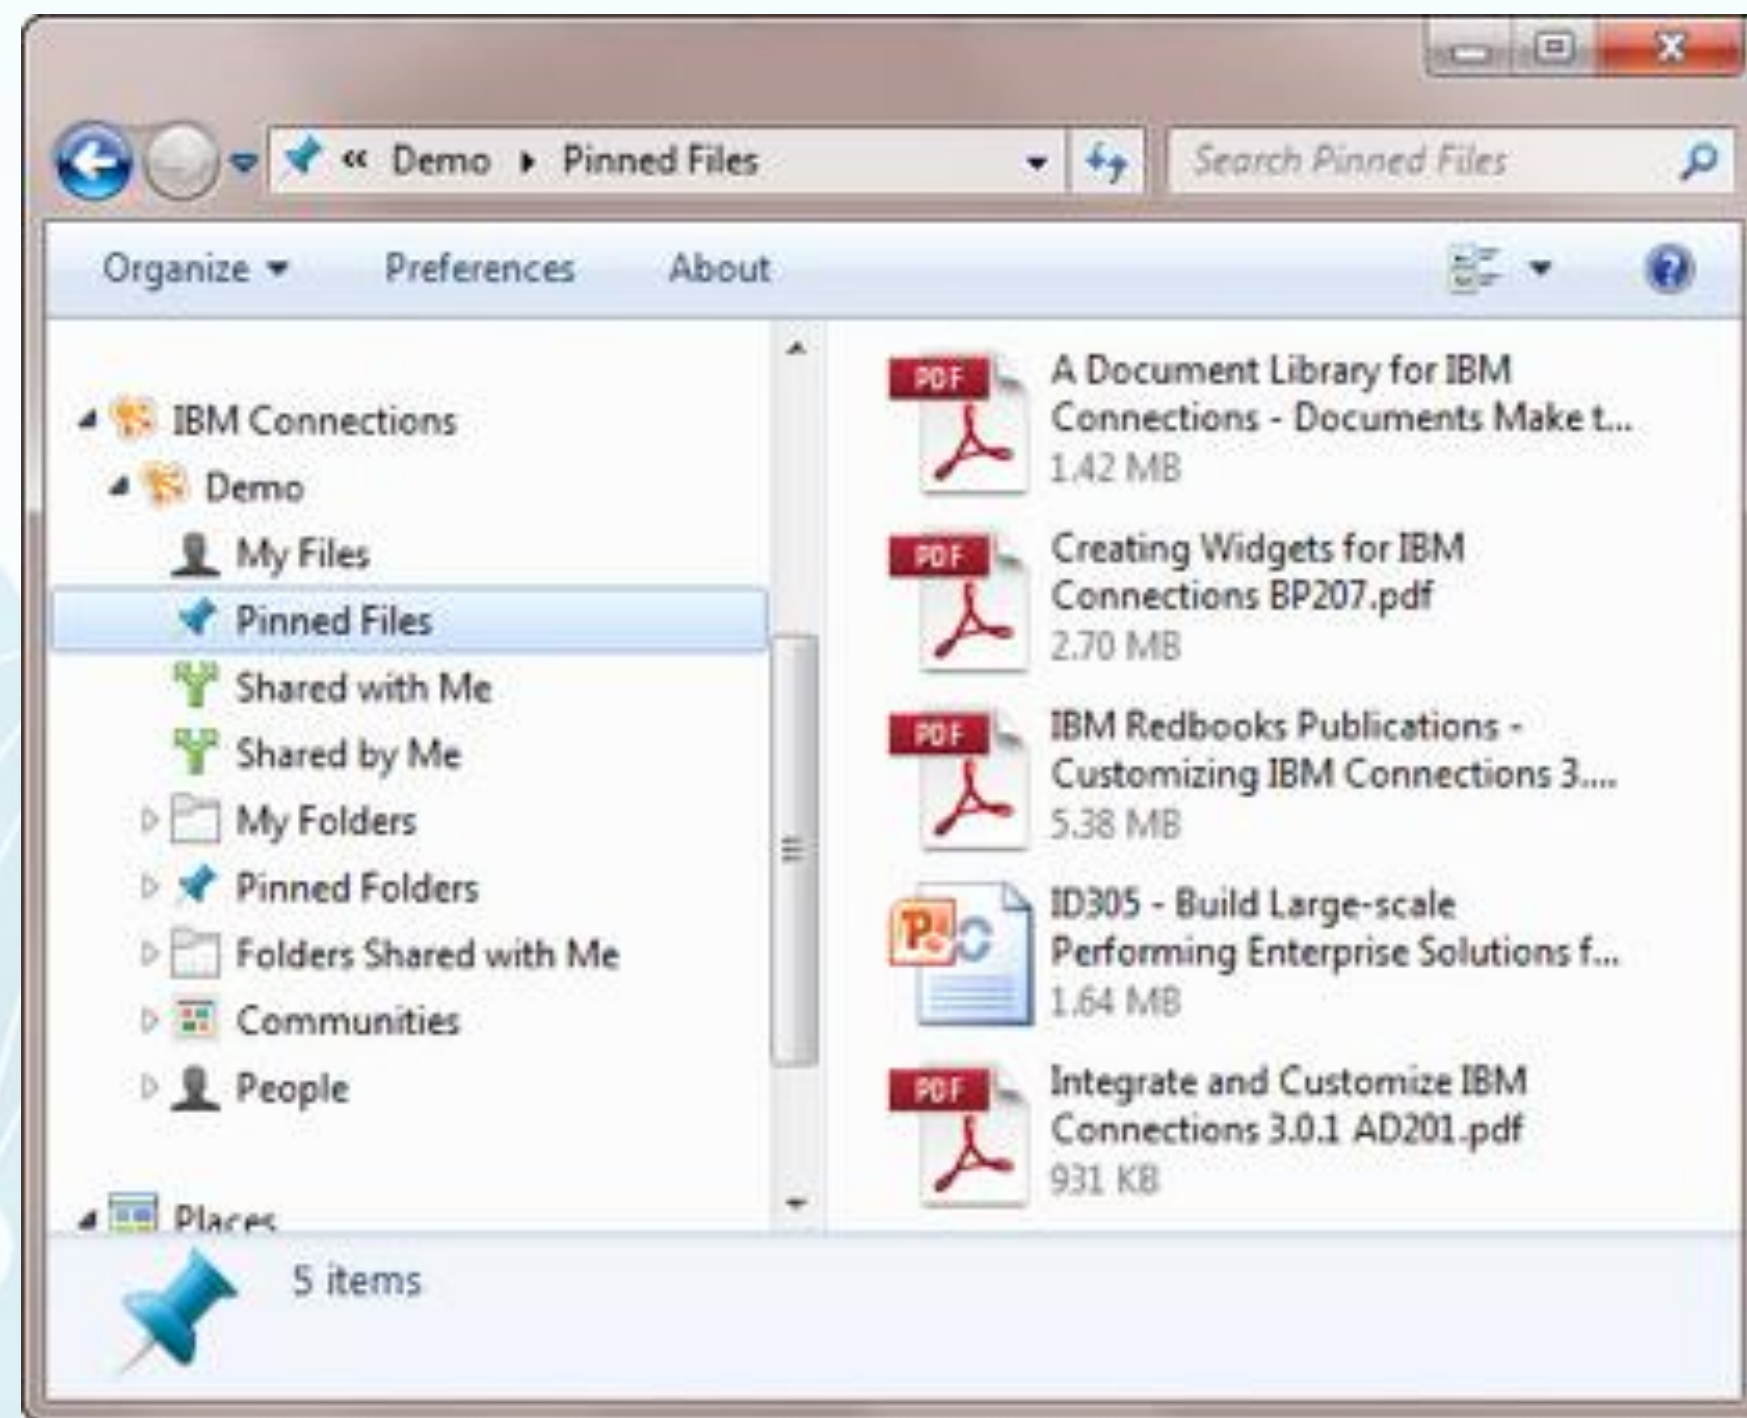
« Demo ▸ Pinned Files

Search Pinned Files

Organize ▾ Preferences About

IBM Connections
Demo
My Files
Pinned Files
Shared with Me
Shared by Me
My Folders
Pinned Folders
Folders Shared with Me
Communities
People
Places

PDF
A Document Library for IBM Connections - Documents Make t...
1.42 MB

PDF
Creating Widgets for IBM Connections BP207.pdf
2.70 MB

PDF
IBM Redbooks Publications - Customizing IBM Connections 3....
5.38 MB

ID305 - Build Large-scale Performing Enterprise Solutions f...
1.64 MB

PDF
Integrate and Customize IBM Connections 3.0.1 AD201.pdf
931 KB

5 items